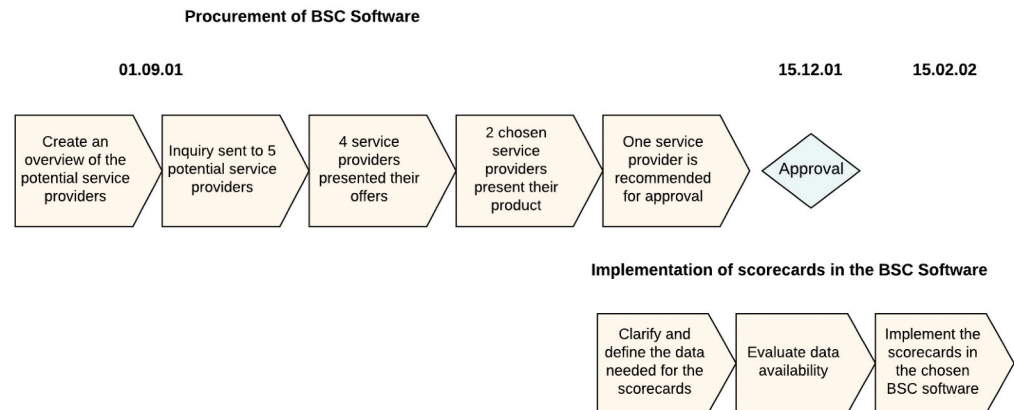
Procurement of BSC Software

01.09.01

15.12.01

15.02.02

Create an overview of the potential service providers

Inquiry sent to 5 potential service providers

4 service providers presented their offers

2 chosen service providers present their product

One service provider is recommended for approval

Approval

Implementation of scorecards in the BSC Software

Clarify and define the data needed for the scorecards

Evaluate data availability

Implement the scorecards in the chosen BSC software